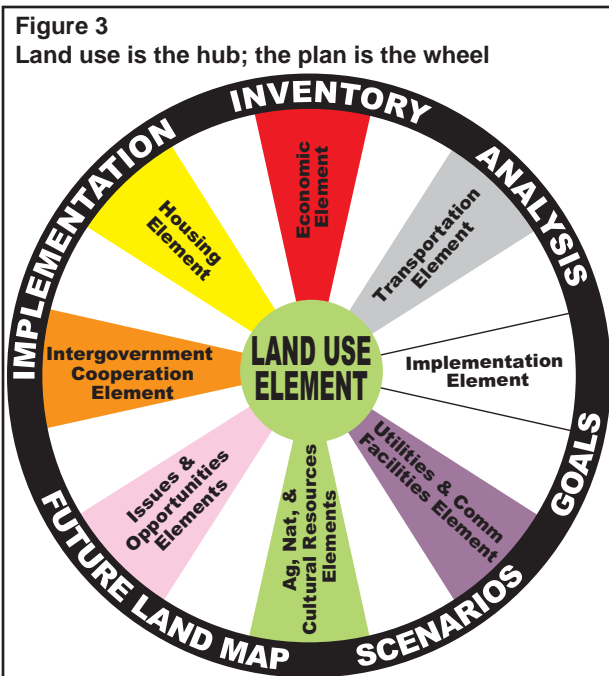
Figure 3
Land use is the hub; the plan is the wheel

INVENTORY

ANALYSIS

GOALS

SCENARIOS

FUTURE LAND MAP

IMPLEMENTATION

Economic Element

Transportation Element

Implementation Element

Utilities & Comm Facilities Element

Ag, Nat, & Cultural Resources Elements

Issues & Opportunities Elements

Intergovernment Cooperation Element

Housing Element

LAND USE ELEMENT